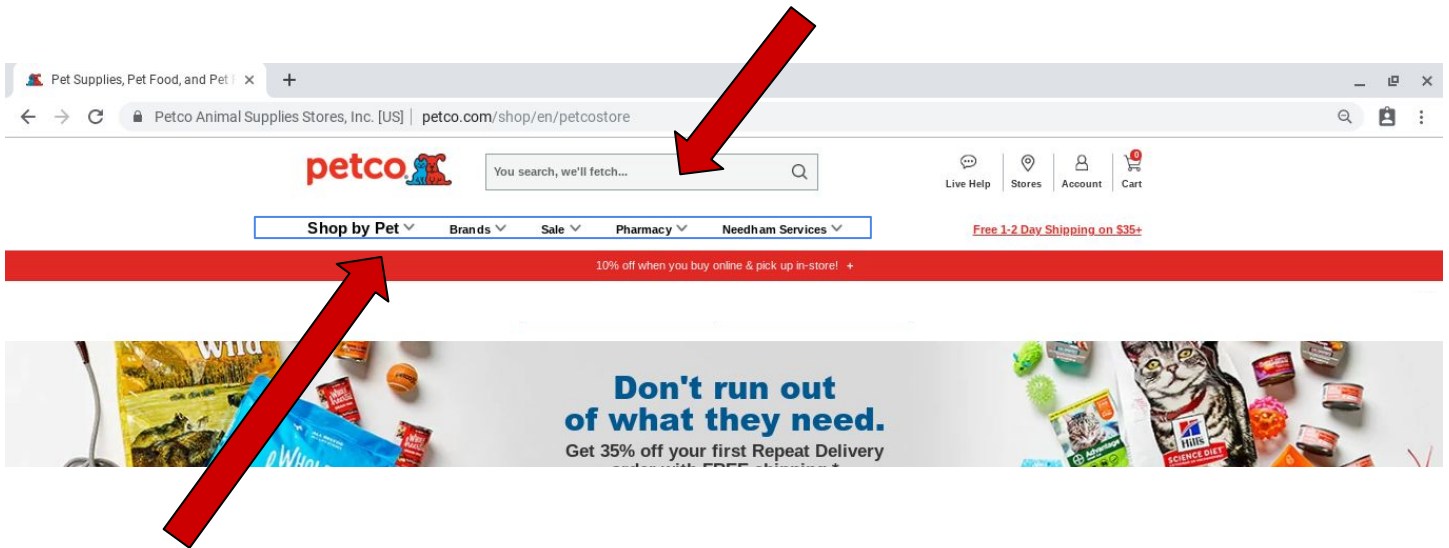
Pet Supplies, Pet Food, and Pet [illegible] ×  +

Petco Animal Supplies Stores, Inc. [US] | petco.com/shop/en/petcostore

petco

You search, we'll fetch...

Live Help  Stores  Account  Cart

0

Shop by Pet  Brands  Sale  Pharmacy  Needham Services

Free 1-2 Day Shipping on $35+

10% off when you buy online & pick up in-store! +

Wild

Don't run out of what they need.

Get 35% off your first Repeat Delivery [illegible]

Hill's SCIENCE DIET